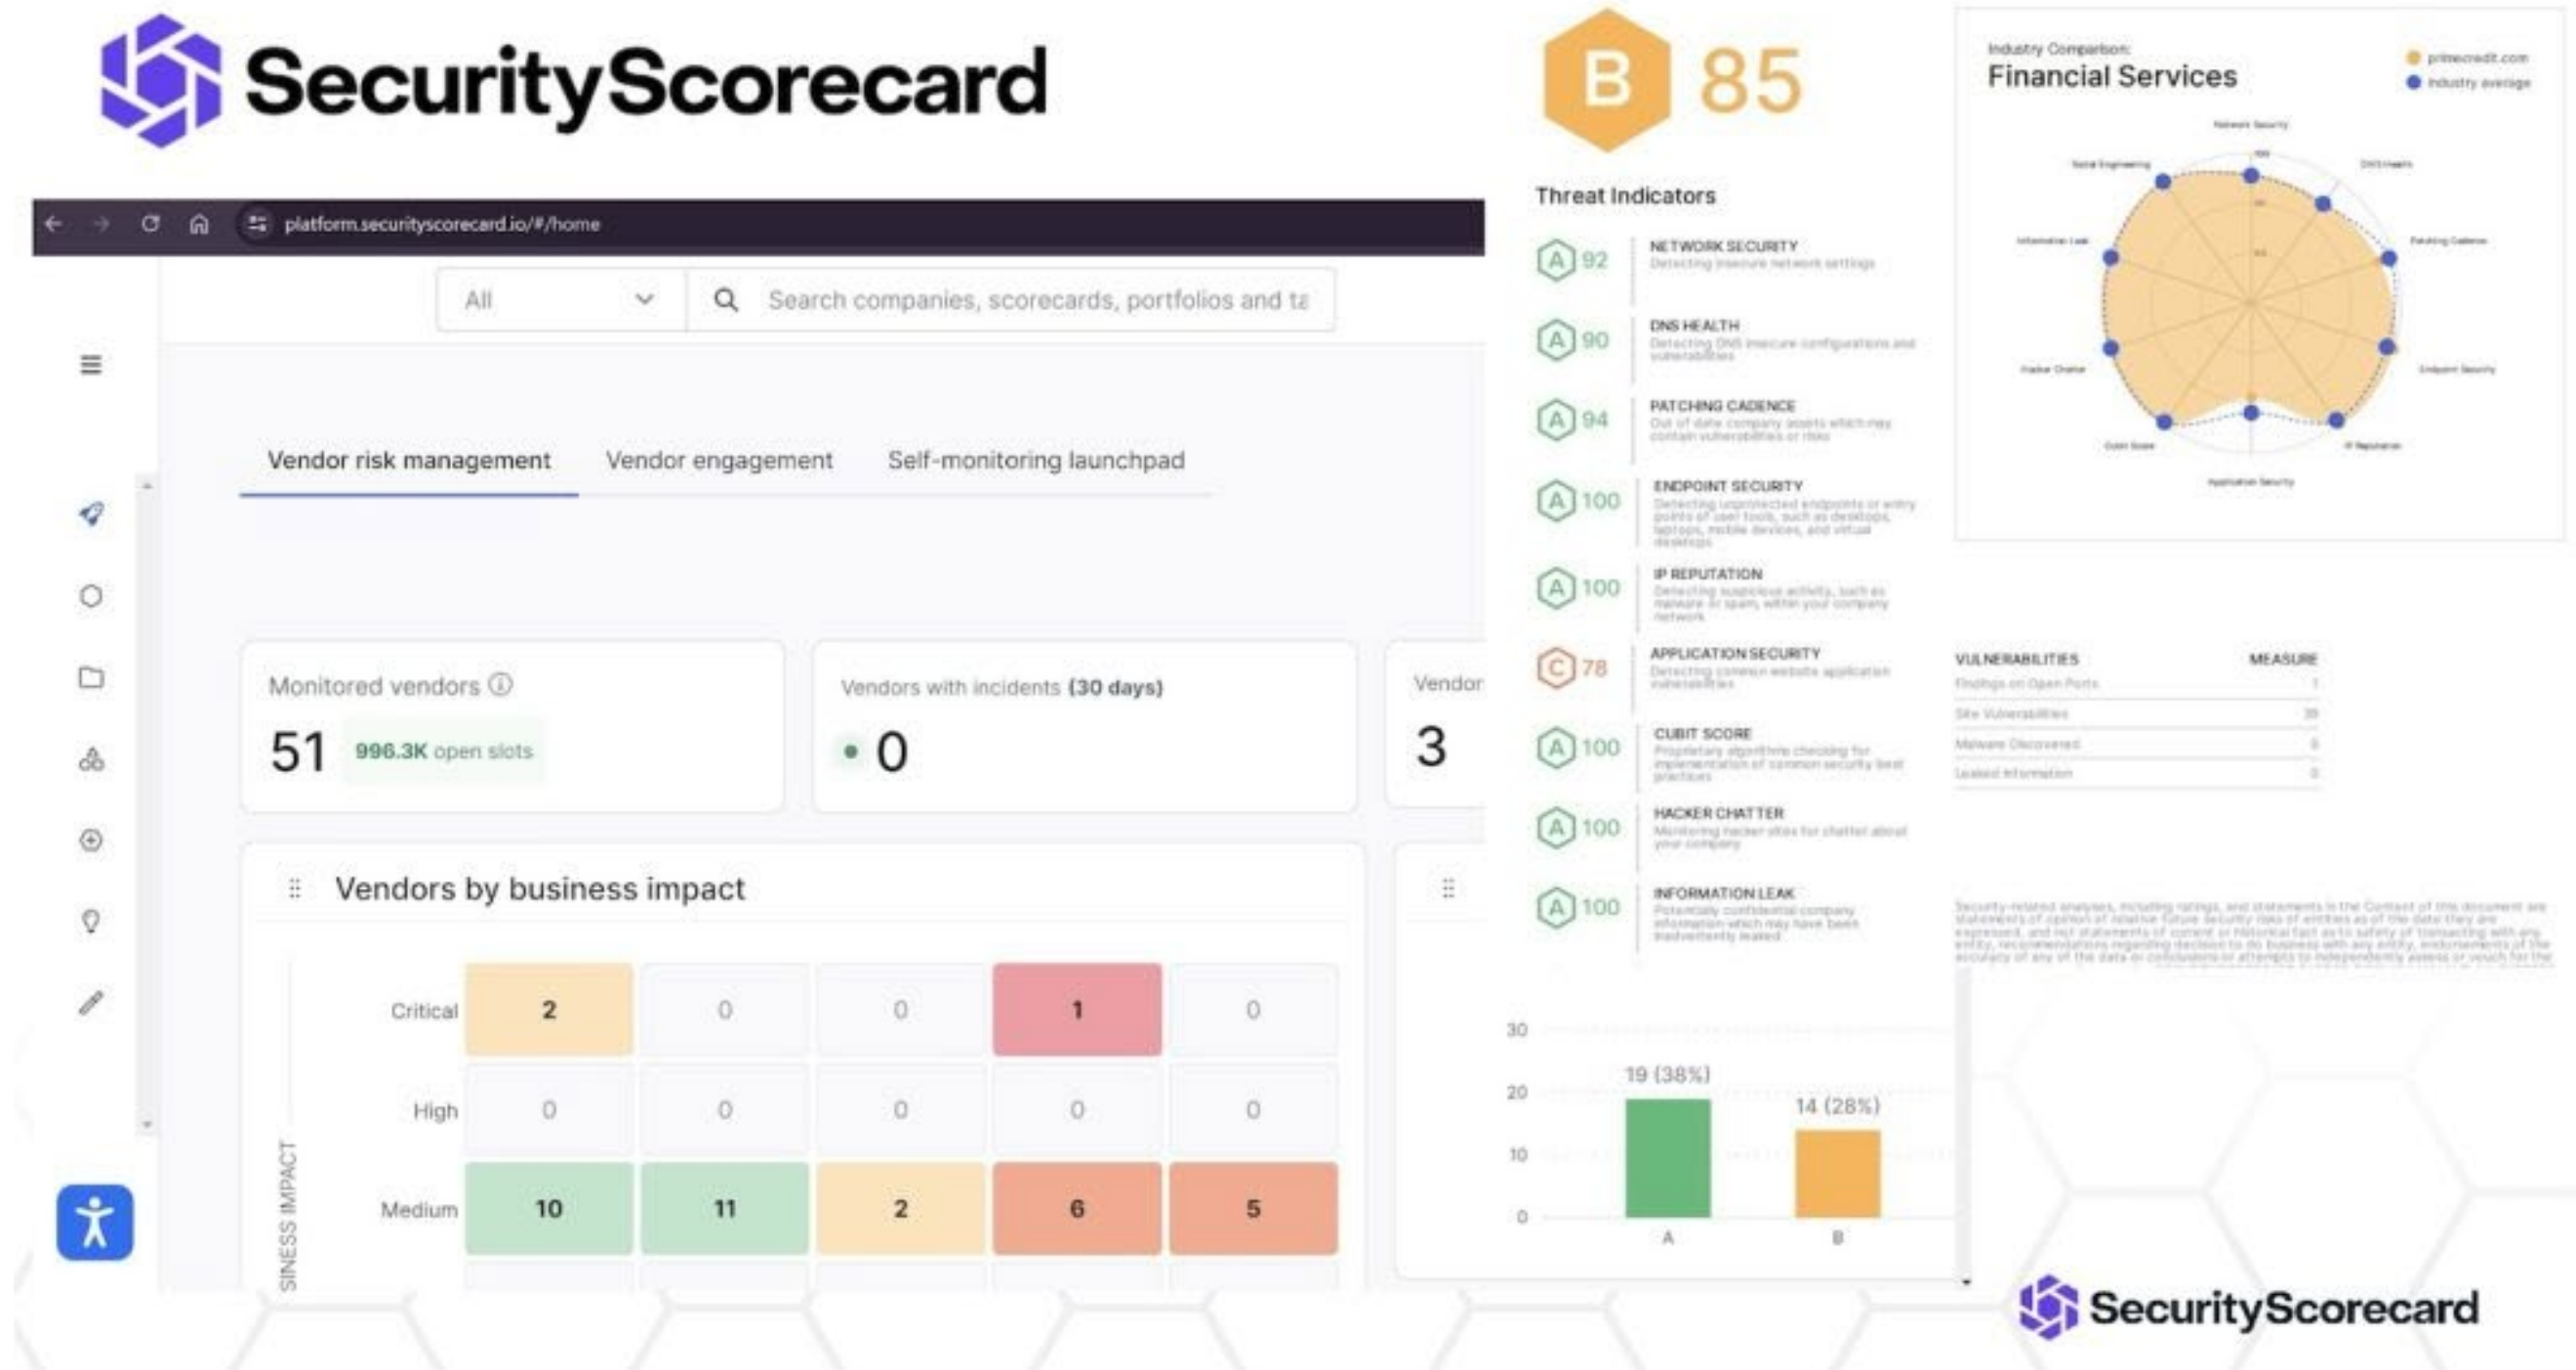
SecurityScorecard

platform.securityscorecard.io/#/home

All

Search companies, scorecards, portfolios and ta

Vendor risk management Vendor engagement Self-monitoring launchpad

Monitored vendors ⓘ
51 996.3K open slots

Vendors with incidents (30 days)
0

Vendor
3

Vendors by business impact

| | | | | | |
|---|---|---|---|---|---|
| Critical | 2 | 0 | 0 | 1 | 0 |
| High | 0 | 0 | 0 | 0 | 0 |
| Medium | 10 | 11 | 2 | 6 | 5 |

SINESS IMPACT

B 85

Threat Indicators

A 92 NETWORK SECURITY
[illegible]

A 90 DNS HEALTH
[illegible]

A 94 PATCHING CADENCE
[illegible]

A 100 ENDPOINT SECURITY
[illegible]

A 100 IP REPUTATION
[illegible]

C 78 APPLICATION SECURITY
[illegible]

A 100 CUBIT SCORE
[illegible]

A 100 HACKER CHATTER
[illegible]

A 100 INFORMATION LEAK
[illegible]

Industry Comparison:
Financial Services

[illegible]

VULNERABILITIES MEASURE
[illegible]

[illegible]

30
20
10
0
19 (38%)
14 (28%)
A
B

SecurityScorecard